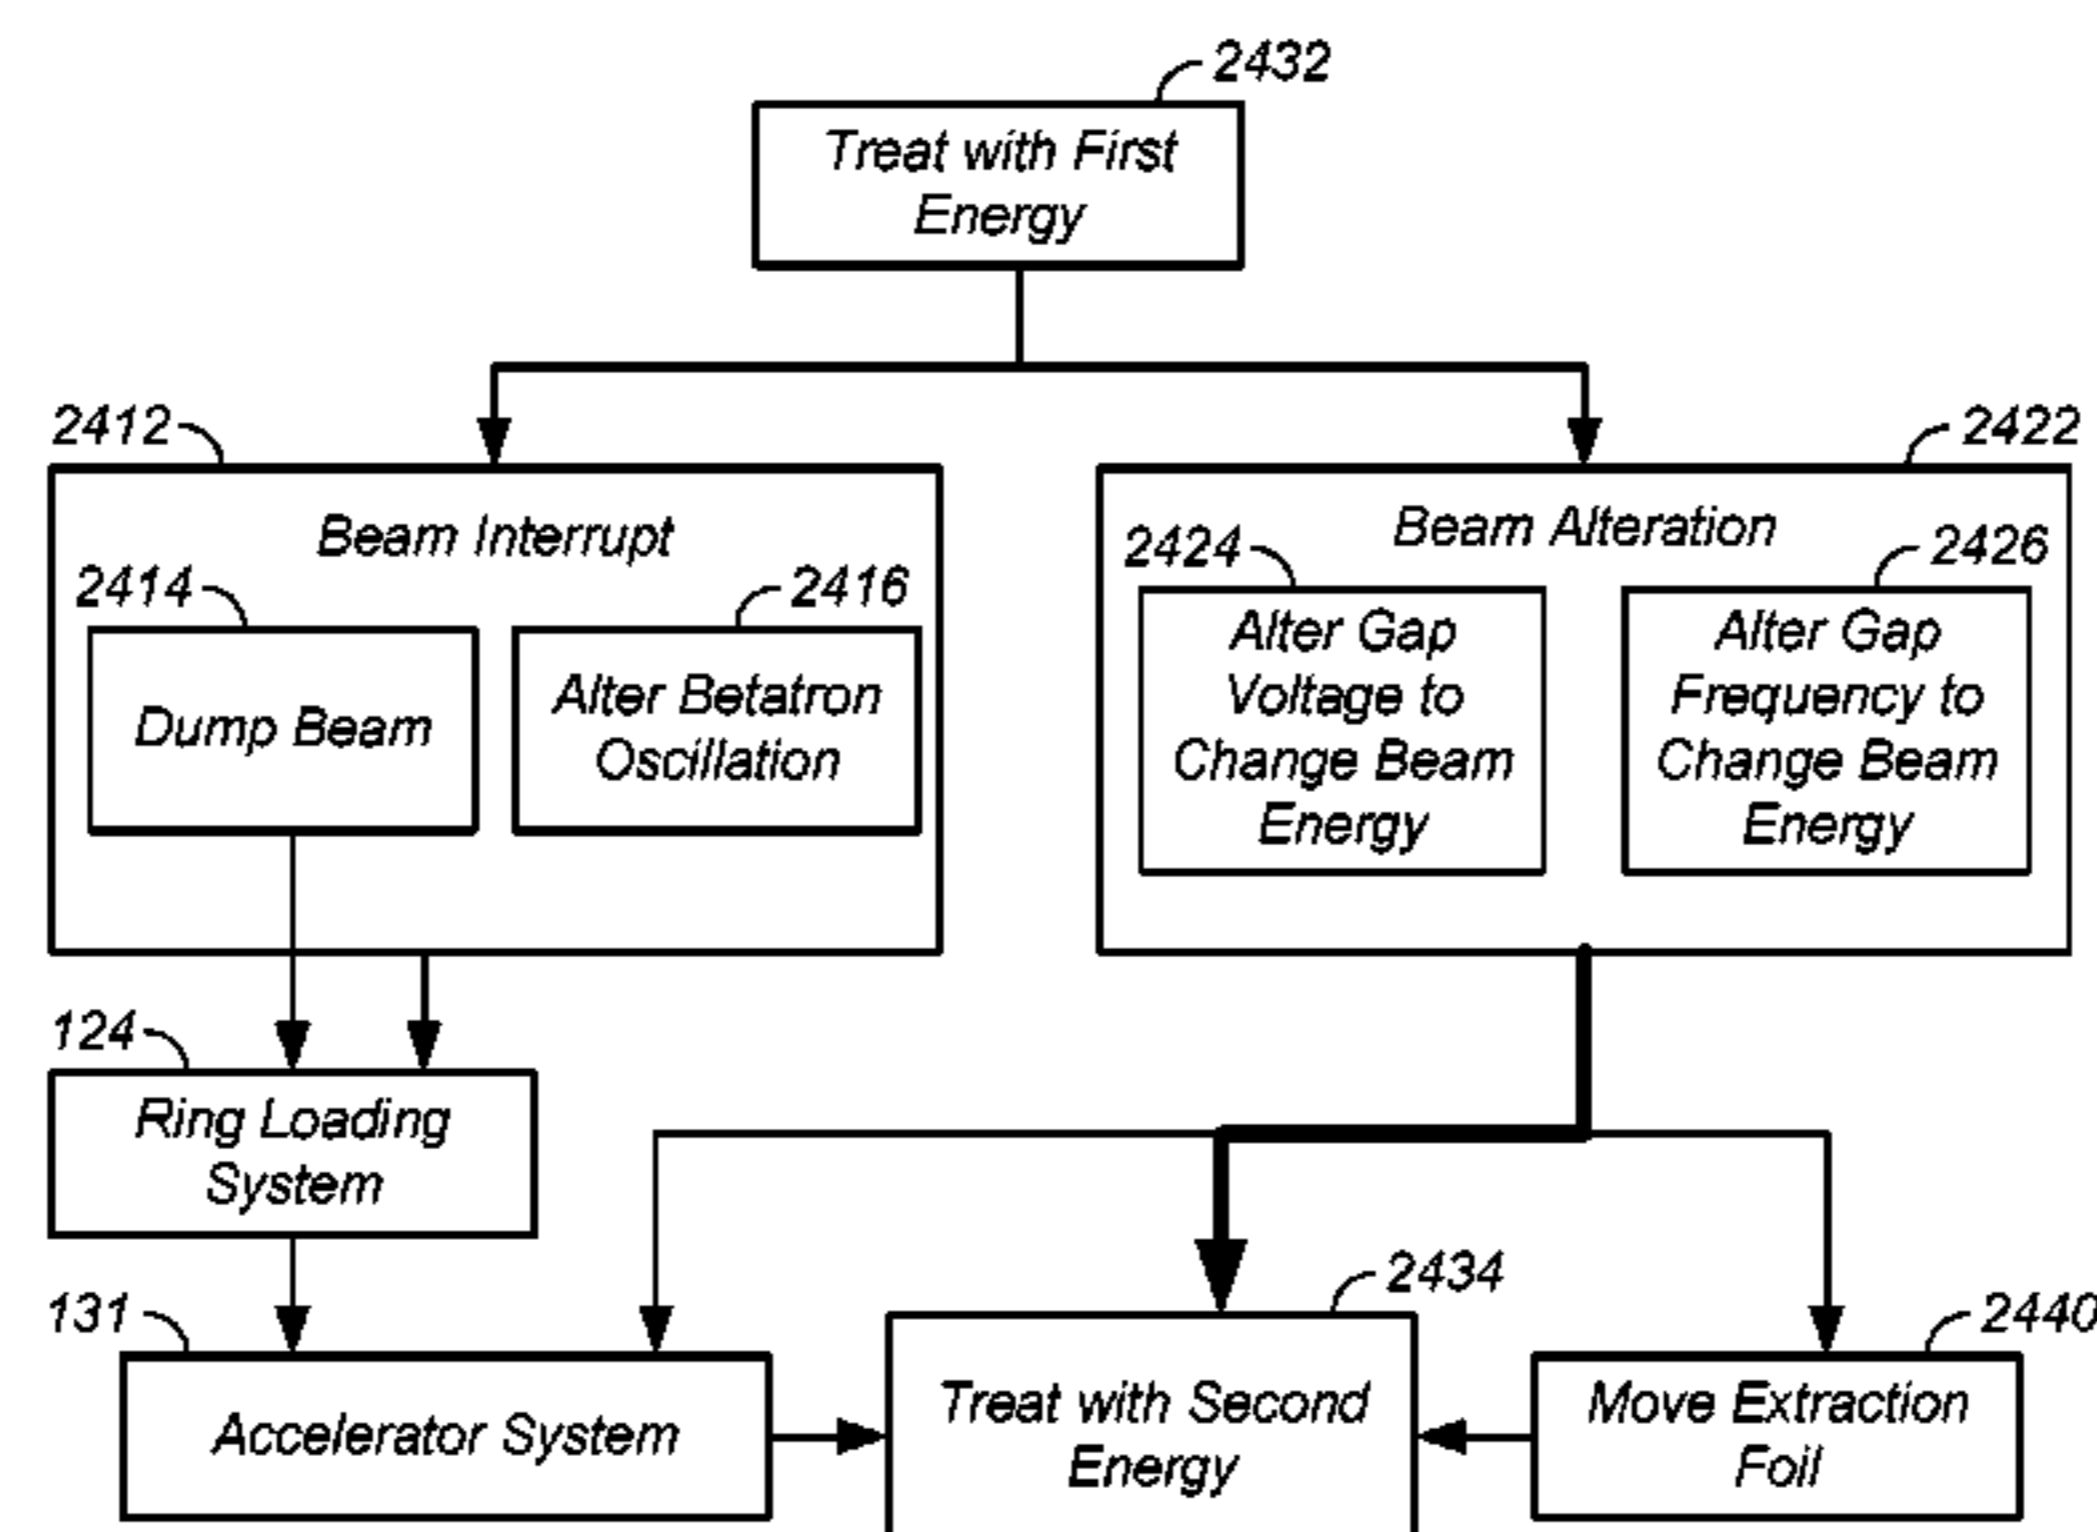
2432
Treat with First Energy

2412
Beam Interrupt
2414
Dump Beam
2416
Alter Betatron Oscillation

2422
Beam Alteration
2424
Alter Gap Voltage to Change Beam Energy
2426
Alter Gap Frequency to Change Beam Energy

124
Ring Loading System

131
Accelerator System

2434
Treat with Second Energy

2440
Move Extraction Foil